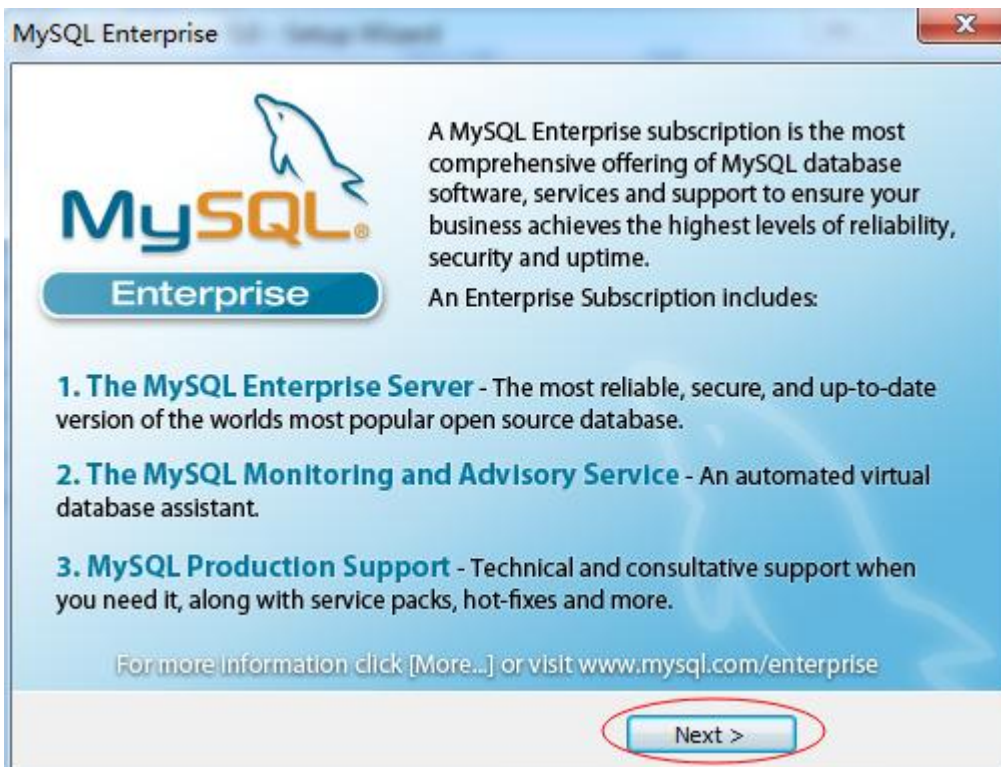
MySQL Enterprise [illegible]

MySQL
Enterprise

A MySQL Enterprise subscription is the most comprehensive offering of MySQL database software, services and support to ensure your business achieves the highest levels of reliability, security and uptime.

An Enterprise Subscription includes:

1. The MySQL Enterprise Server - The most reliable, secure, and up-to-date version of the worlds most popular open source database.

2. The MySQL Monitoring and Advisory Service - An automated virtual database assistant.

3. MySQL Production Support - Technical and consultative support when you need it, along with service packs, hot-fixes and more.

For more information click [More...] or visit www.mysql.com/enterprise

Next >